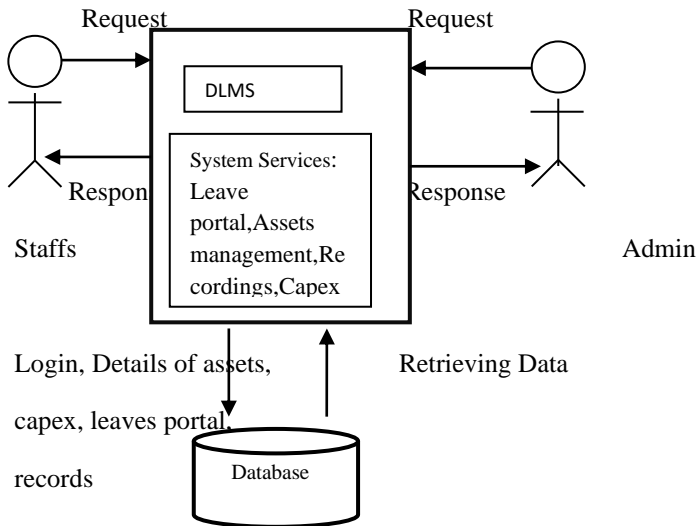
Request

Request

DLMS

System Services: Leave portal,Assets management,Recordings,Capex

Respon

Response

Staffs

Admin

Login, Details of assets, capex, leaves portal, records

Retrieving Data

Database